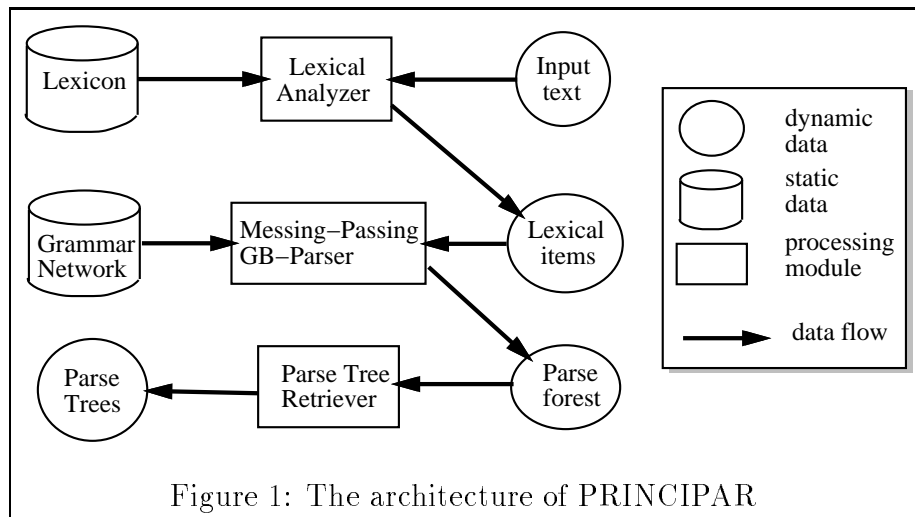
Lexicon

Lexical Analyzer

Input text

dynamic data

static data

processing module

data flow

Grammar Network

Messing–Passing GB–Parser

Lexical items

Parse Trees

Parse Tree Retriever

Parse forest

Figure 1: The architecture of PRINCIPAR